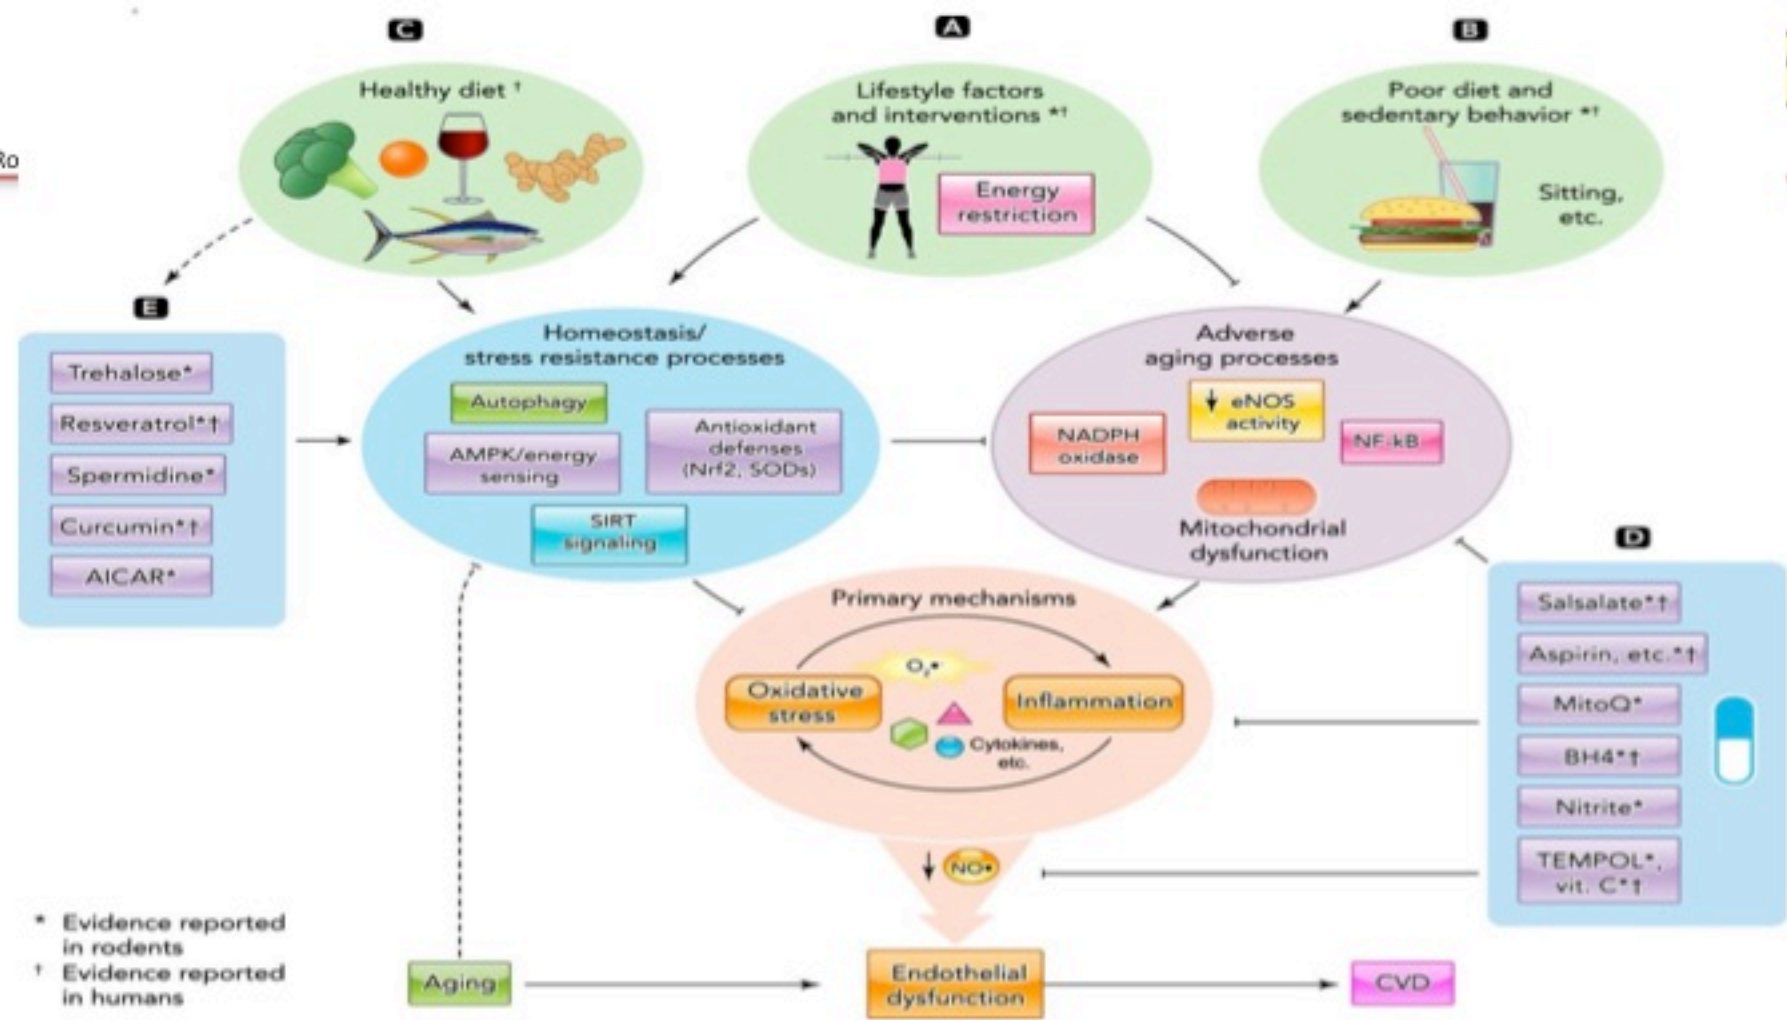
C
Healthy diet †

A
Lifestyle factors and interventions *†
Energy restriction

B
Poor diet and sedentary behavior *†
Sitting, etc.

Ro

E
Trehalose*
Resveratrol*†
Spermidine*
Curcumin*†
AICAR*

Homeostasis/ stress resistance processes
Autophagy
AMPK/energy sensing
Antioxidant defenses (Nrf2, SODs)
SIRT signaling

Adverse aging processes
↓ eNOS activity
NADPH oxidase
NF-kB
Mitochondrial dysfunction

D
Salsalate*†
Aspirin, etc.*†
MitoQ*
BH4*†
Nitrite*
TEMPOL*, vit. C*†

Primary mechanisms
$O_2$•
Oxidative stress
Inflammation
Cytokines, etc.

↓ NO•

* Evidence reported in rodents
† Evidence reported in humans

Aging
Endothelial dysfunction
CVD